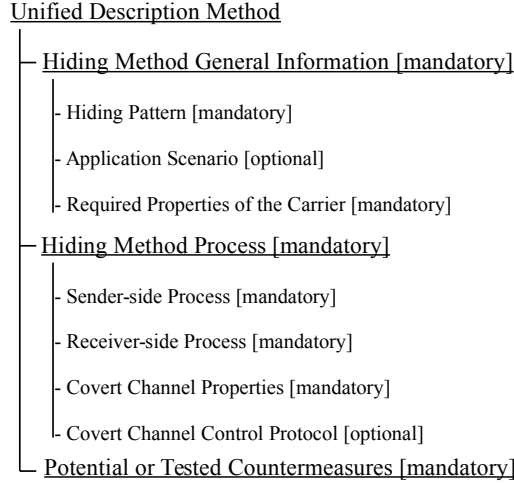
Unified Description Method

Hiding Method General Information [mandatory]

- Hiding Pattern [mandatory]

- Application Scenario [optional]

- Required Properties of the Carrier [mandatory]

Hiding Method Process [mandatory]

- Sender-side Process [mandatory]

- Receiver-side Process [mandatory]

- Covert Channel Properties [mandatory]

- Covert Channel Control Protocol [optional]

Potential or Tested Countermeasures [mandatory]